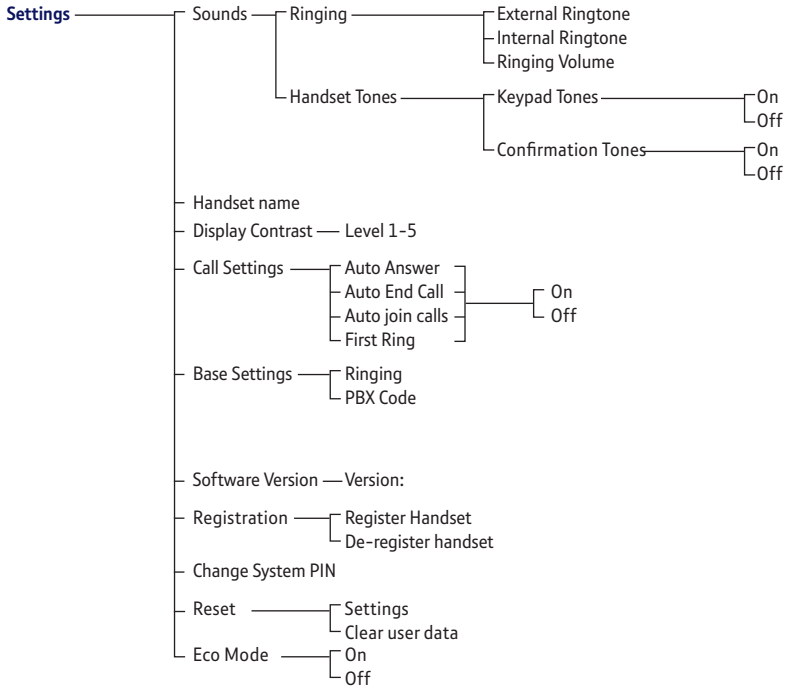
Settings
Sounds
Ringing
External Ringtone
Internal Ringtone
Ringing Volume
Handset Tones
Keypad Tones
On
Off
Confirmation Tones
On
Off
Handset name
Display Contrast
Level 1-5
Call Settings
Auto Answer
Auto End Call
Auto join calls
First Ring
On
Off
Base Settings
Ringing
PBX Code
Software Version
Version:
Registration
Register Handset
De-register handset
Change System PIN
Reset
Settings
Clear user data
Eco Mode
On
Off